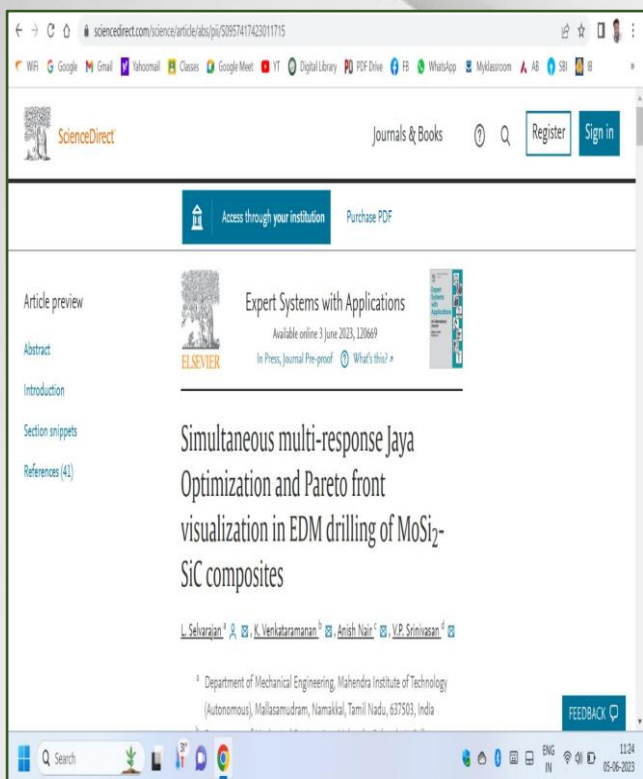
sciencedirect.com/science/article/abs/pii/S0957417423011715

WiFi Google Gmail Yahoomail Classes Google Meet YT Digital Library PDF Drive FB WhatsApp Myklassroom AB SBI IB

ScienceDirect

Journals & Books Register Sign in

Access through your institution Purchase PDF

Article preview

Abstract

Introduction

Section snippets

References (41)

ELSEVIER

Expert Systems with Applications

Available online 3 June 2023, 120669

In Press, Journal Pre-proof What's this?

Simultaneous multi-response Jaya Optimization and Pareto front visualization in EDM drilling of $MoSi_2$-SiC composites

L. Selvarajan $^a$, K. Venkataramanan $^b$, Anish Nair $^c$, V.P. Srinivasan $^d$

$^a$ Department of Mechanical Engineering, Mahendra Institute of Technology (Autonomous), Mallasamudram, Namakkal, Tamil Nadu, 637503, India

FEEDBACK

Search

ENG IN 11:24 05-06-2023